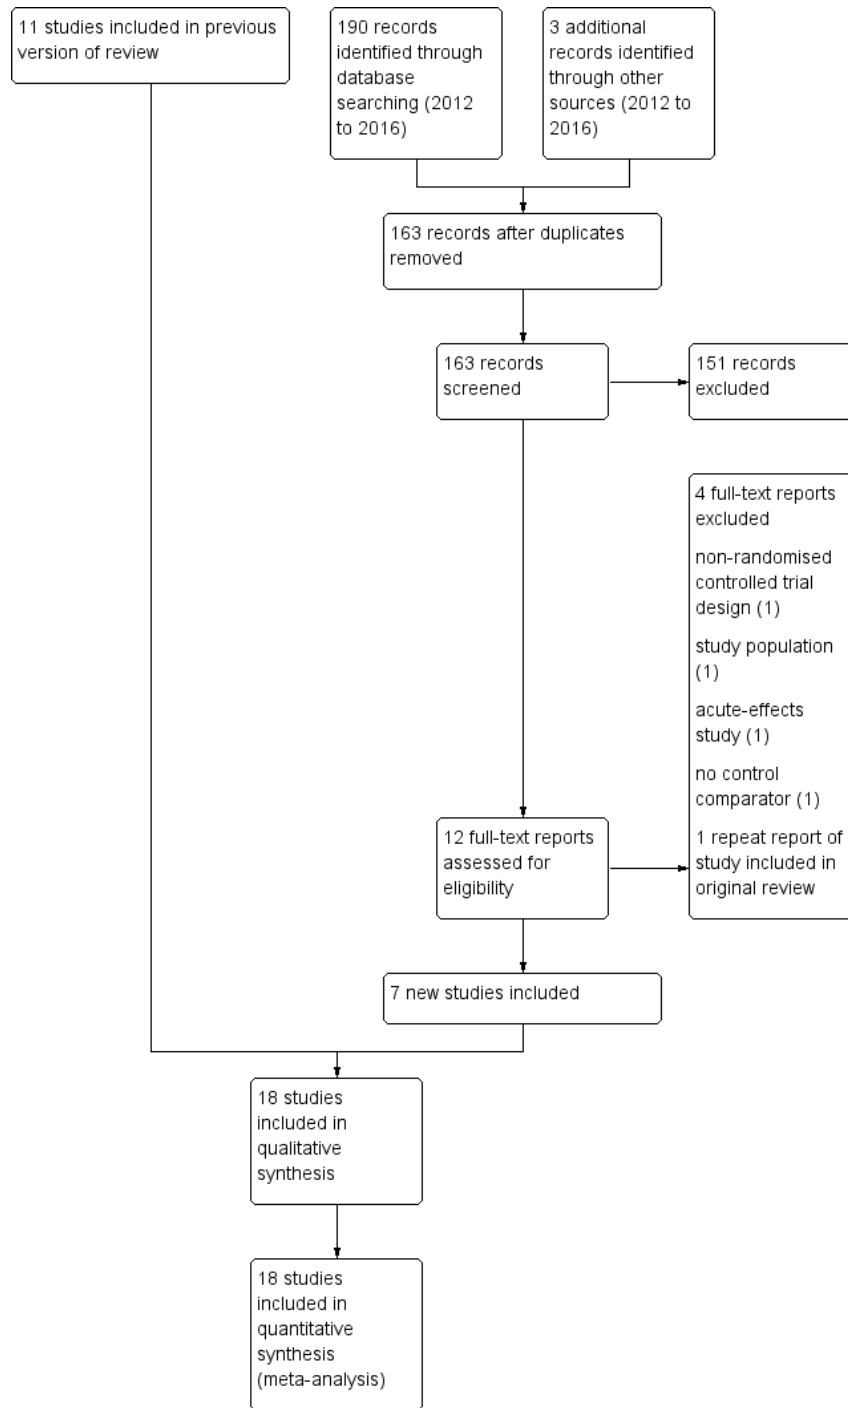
11 studies included in previous version of review

190 records identified through database searching (2012 to 2016)

3 additional records identified through other sources (2012 to 2016)

163 records after duplicates removed

163 records screened

151 records excluded

4 full-text reports excluded

non-randomised controlled trial design (1)

study population (1)

acute-effects study (1)

no control comparator (1)

1 repeat report of study included in original review

12 full-text reports assessed for eligibility

7 new studies included

18 studies included in qualitative synthesis

18 studies included in quantitative synthesis (meta-analysis)